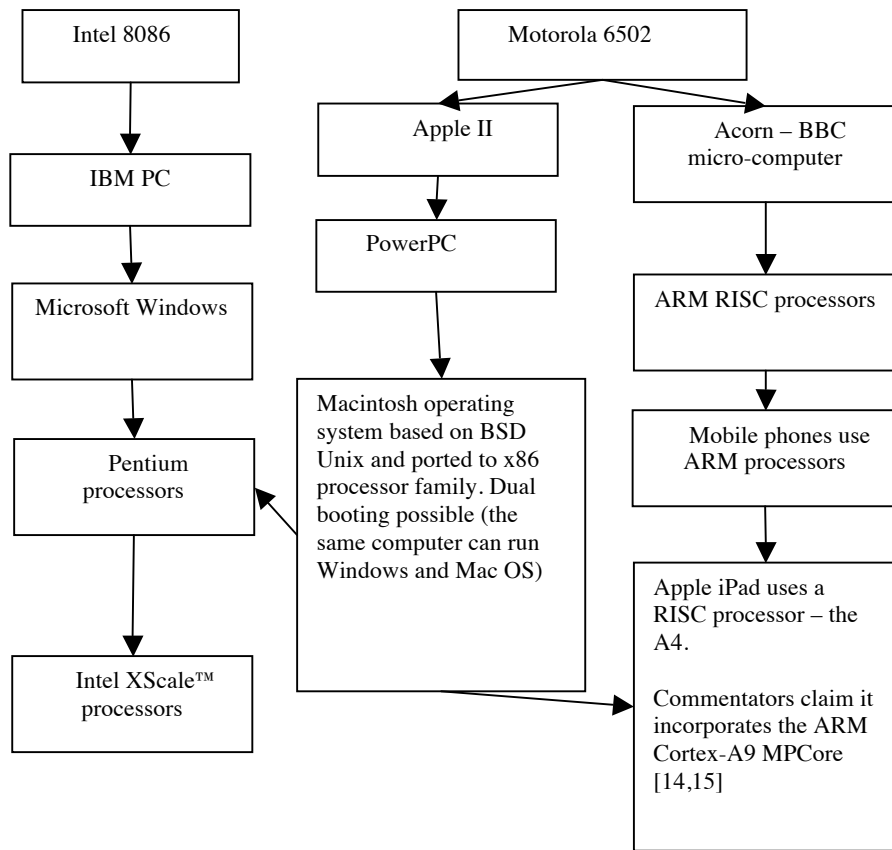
Intel 8086

IBM PC

Microsoft Windows

Pentium processors

Intel XScale™ processors

Motorola 6502

Apple II

PowerPC

Macintosh operating system based on BSD Unix and ported to x86 processor family. Dual booting possible (the same computer can run Windows and Mac OS)

Acorn – BBC micro-computer

ARM RISC processors

Mobile phones use ARM processors

Apple iPad uses a RISC processor – the A4.

Commentators claim it incorporates the ARM Cortex-A9 MPCore [14,15]